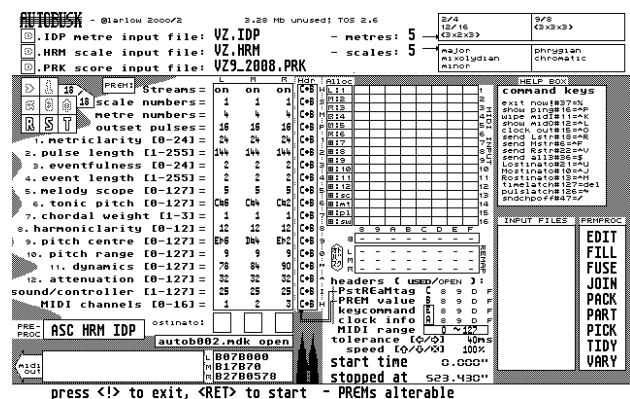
AUTOBUSK - @larlow 2000/2 3.28 Mb unused; TOS 2.6

.IDP metre input file: VZ.IDP - metres: 5

.HRM scale input file: VZ.HRM - scales: 5

.PRK score input file: VZ9_2008.PRK

2/4
12/16
(3x2x3)

9/8
(3x3x3)

major
mixolydian
minor

phrygian
chromatic

PREM: Streams= on on on
L M R Hdr Alloc
scale numbers= 1 1 1
metre numbers= 4 4 4
outset pulses= 16 16 16
1. metricality [0-24]= 24 24 24
2. pulse length [1-255]= 144 144 144
3. eventfulness [0-24]= 2 2 2
4. event length [1-255]= 2 2 2
5. melody scope [0-127]= 5 5 5
6. tonic pitch [0-127]= C#6 C#4 C#2
7. chordal weight [1-3]= 1 1 1
8. harmoniclarity [0-12]= 12 12 12
9. pitch centre [0-127]= Eb6 Db4 Eb2
10. pitch range [0-127]= 9 9 9
11. dynamics [0-127]= 78 84 90
12. attenuation [0-127]= 32 32 32
sound/controller [1-127]= 25 25 25
MIDI channels [0-16]= 1 2 3

C#B

L11 M12 R13 L14 M15 R16 M17 L18 L19 R110 M111 L112 L1c M1c R1i Ip1 L1sw

8 9 A B C D E F

headers ( USED/OPEN ):
PstREAmtag C 8 9 D F
PREM value 6 8 9 D F
keycommand 8 8 9 D F
clock info 8 8 9 D F
MIDI range 0 ~ 127
tolerance [@/%] 40ms
speed [@/@/%] 100%
start time 0.000"
stopped at 523.430"

PRE-PROC ASC HRM IDP
ostinato:
autob002.mdk open
L B07B000
M B17B70
R B27B0578
midi out

HELP BOX
command keys
exit now!=37=%
show ping#16=AP
wipe midi#11=AK
show midi#12=AL
clock out#15=AO
send Lstrm#18=AR
send Mstrm#6=AF
send Rstrm#22=AV
send all3#36=$
Lostinato#21=AU
Mostinato#10=AJ
Rostinato#13=AM
timelatch#127=del
pulslatch#126=<
sndchpoff#47=/

INPUT FILES

PRMPROC
EDIT
FILL
FUSE
JOIN
PACK
PART
PICK
TIDY
VARY

press <!> to exit, <RET> to start - PREMs alterable